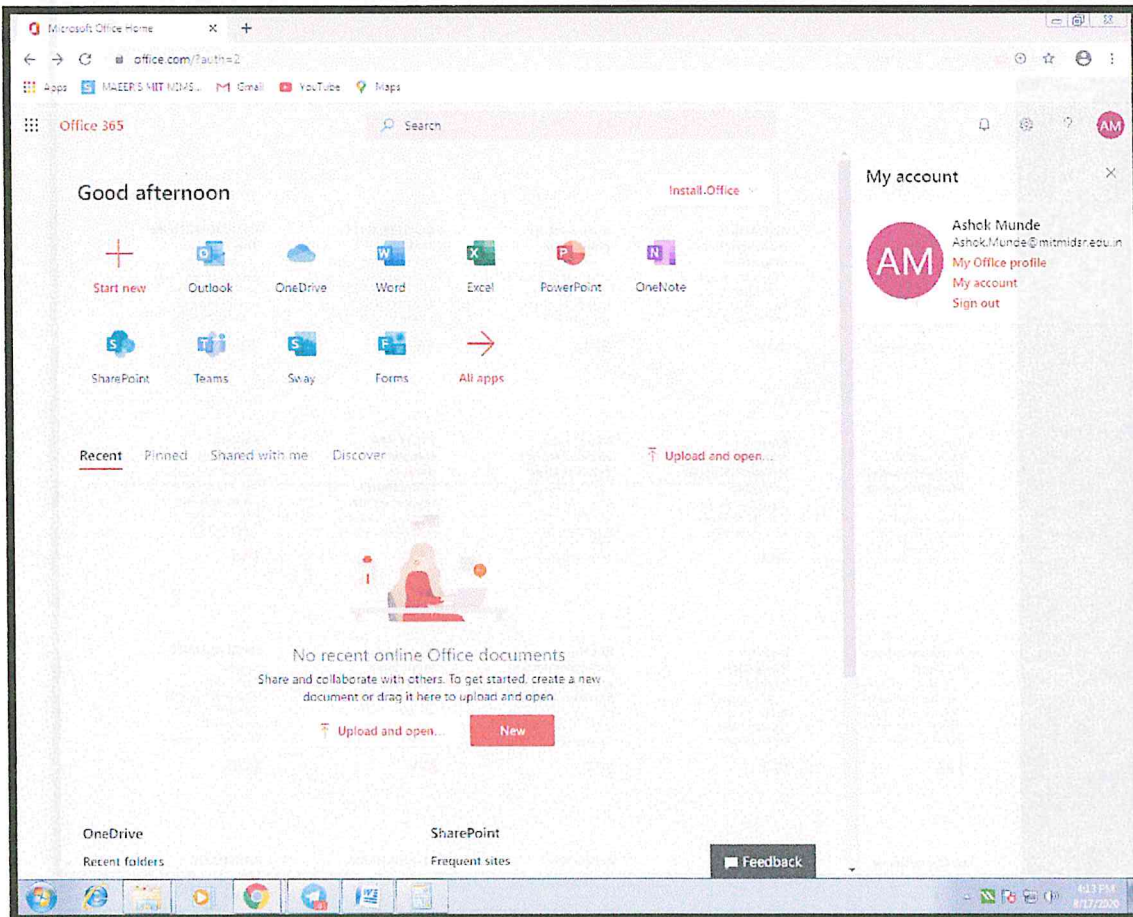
Microsoft Office Home

office.com/?auth=2

Apps MAEER'S MIT MIMS... Gmail YouTube Maps

Office 365

Search

AM

Good afternoon

Install Office

Start new
Outlook
OneDrive
Word
Excel
PowerPoint
OneNote
SharePoint
Teams
Sway
Forms
All apps

Recent Pinned Shared with me Discover

Upload and open...

No recent online Office documents

Share and collaborate with others. To get started, create a new document or drag it here to upload and open.

Upload and open...
New

OneDrive
Recent folders

SharePoint
Frequent sites

Feedback

My account

AM
Ashok Munde
Ashok.Munde@mitmidsr.edu.in
My Office profile
My account
Sign out

4:13 PM
8/17/2020